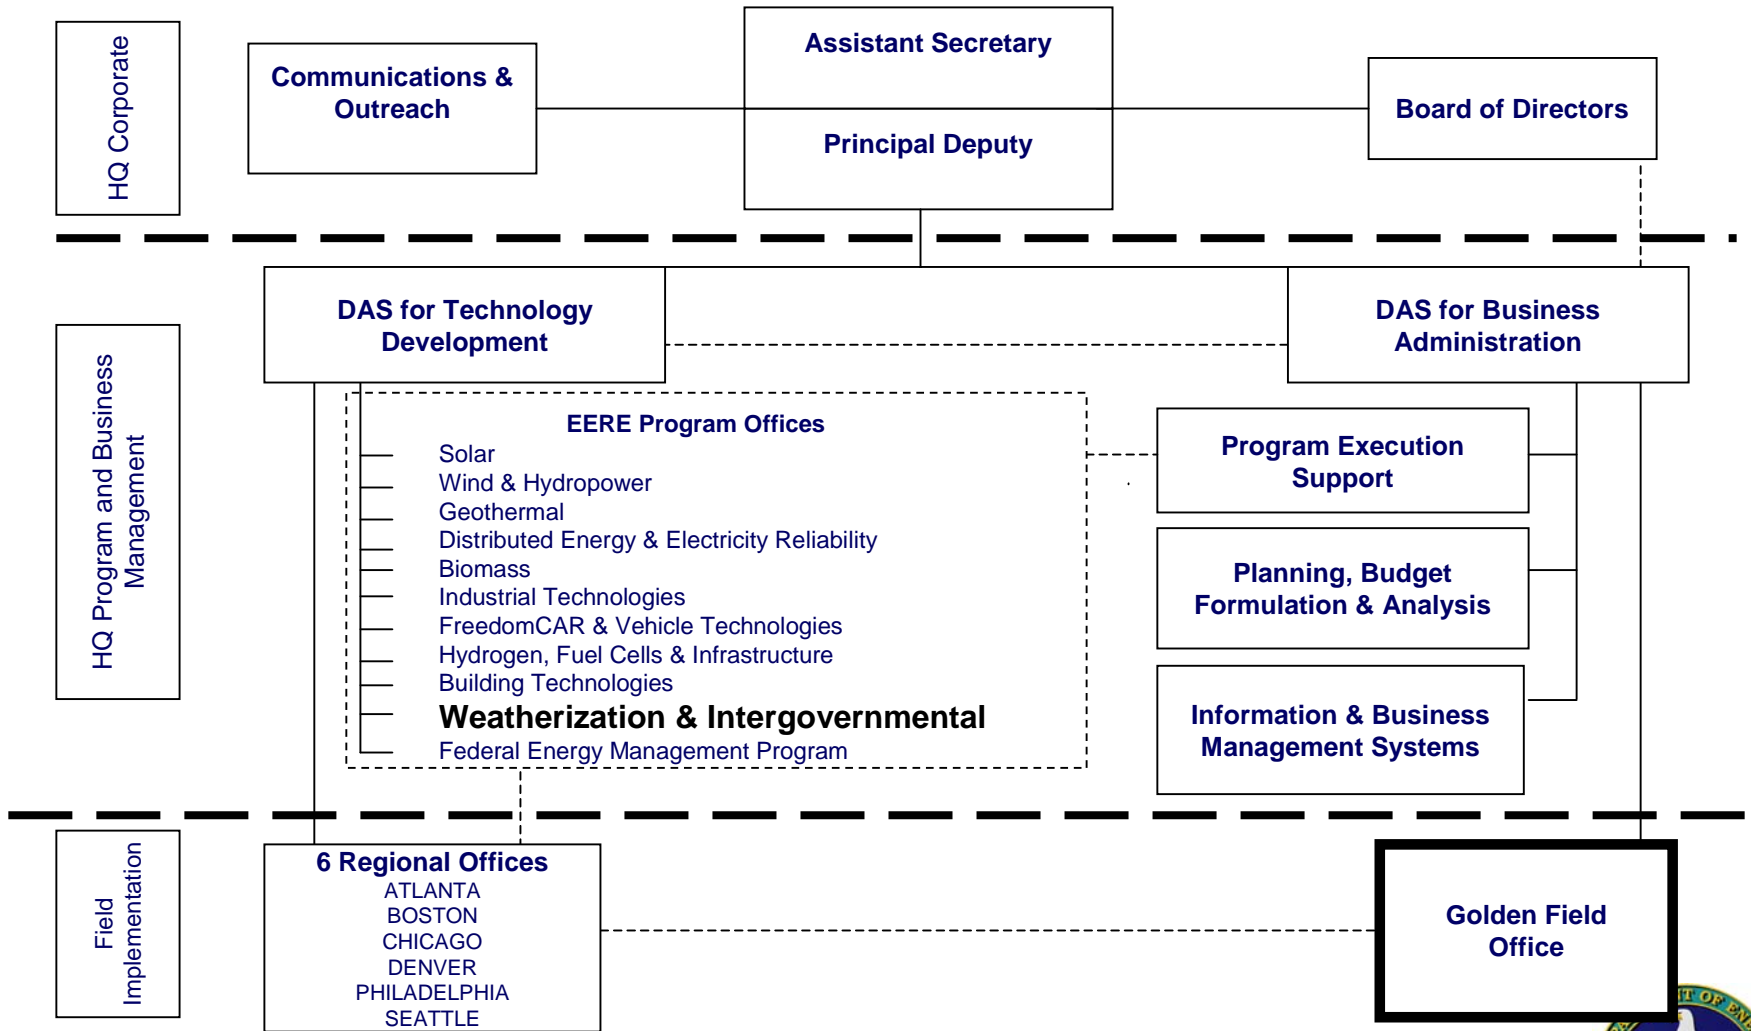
HQ Corporate

Communications & Outreach

Assistant Secretary

Principal Deputy

Board of Directors

HQ Program and Business Management

DAS for Technology Development

DAS for Business Administration

EERE Program Offices
Solar
Wind & Hydropower
Geothermal
Distributed Energy & Electricity Reliability
Biomass
Industrial Technologies
FreedomCAR & Vehicle Technologies
Hydrogen, Fuel Cells & Infrastructure
Building Technologies
Weatherization & Intergovernmental
Federal Energy Management Program

Program Execution Support

Planning, Budget Formulation & Analysis

Information & Business Management Systems

Field Implementation

6 Regional Offices
ATLANTA
BOSTON
CHICAGO
DENVER
PHILADELPHIA
SEATTLE

Golden Field Office